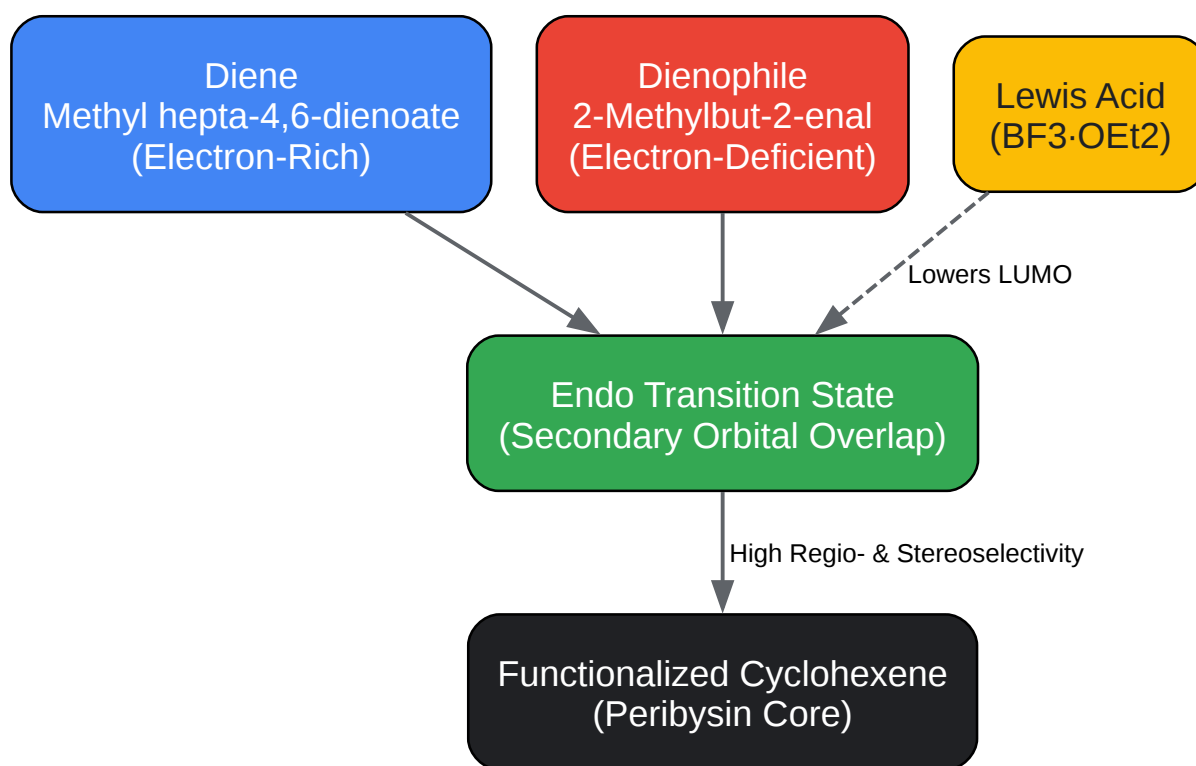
Diene
Methyl hepta-4,6-dienoate
(Electron-Rich)

Dienophile
2-Methylbut-2-enal
(Electron-Deficient)

Lewis Acid
(BF3·OEt2)

Lowers LUMO

Endo Transition State
(Secondary Orbital Overlap)

High Regio- & Stereoselectivity

Functionalized Cyclohexene
(Peribysin Core)